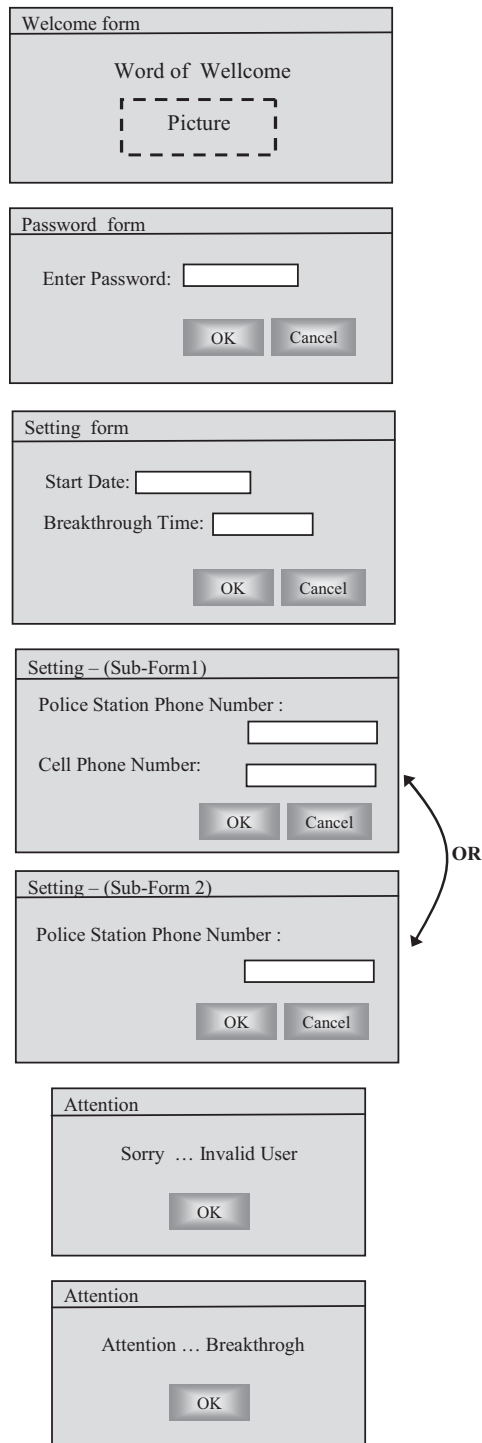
Welcome form

Word of Wellcome

Picture

Password form

Enter Password:

OK Cancel

Setting form

Start Date:

Breakthrough Time:

OK Cancel

Setting – (Sub-Form1)

Police Station Phone Number :

Cell Phone Number:

OK Cancel

OR

Setting – (Sub-Form 2)

Police Station Phone Number :

OK Cancel

Attention

Sorry … Invalid User

OK

Attention

Attention … Breakthrogh

OK